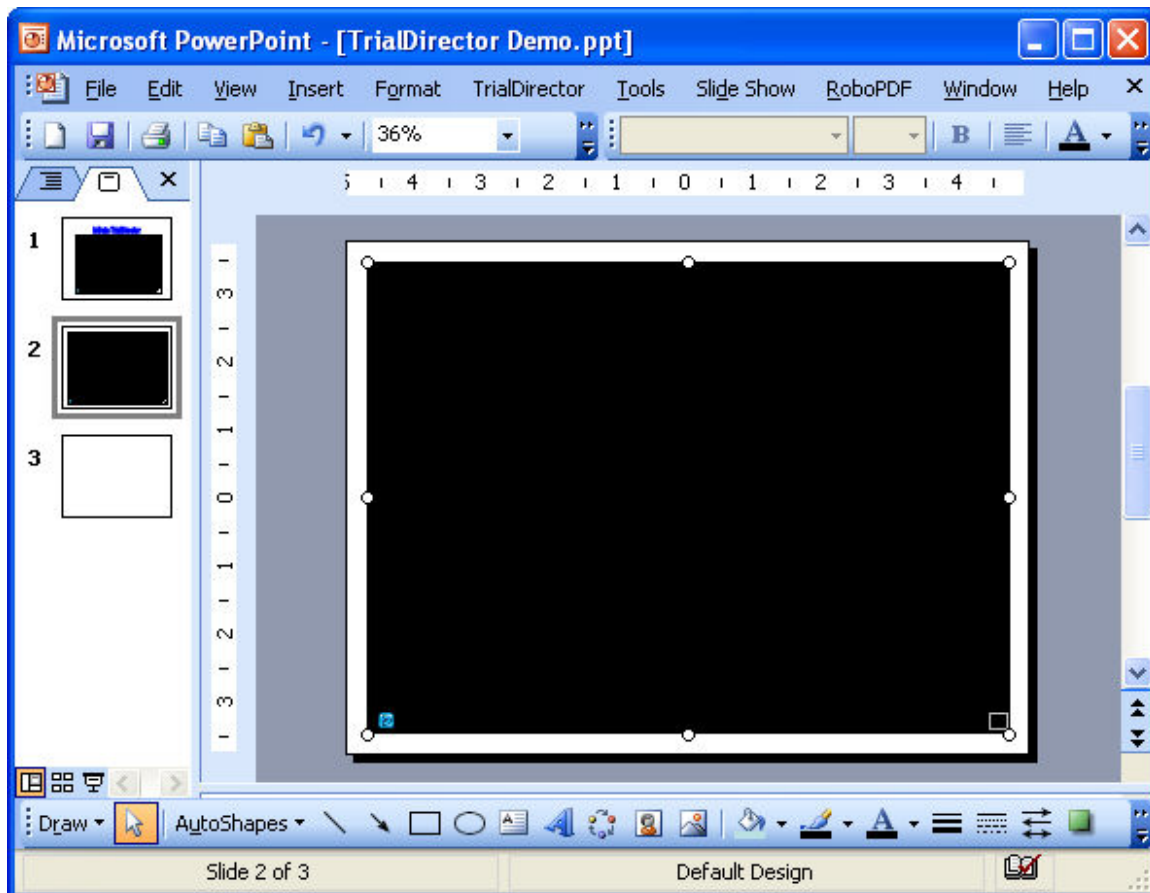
Microsoft PowerPoint - [TrialDirector Demo.ppt]

File Edit View Insert Format TrialDirector Tools Slide Show RoboPDF Window Help

36%

B A

5 4 3 2 1 0 1 2 3 4

1

2

3

3 2 1 0 1 2 3

Draw AutoShapes

Slide 2 of 3 Default Design